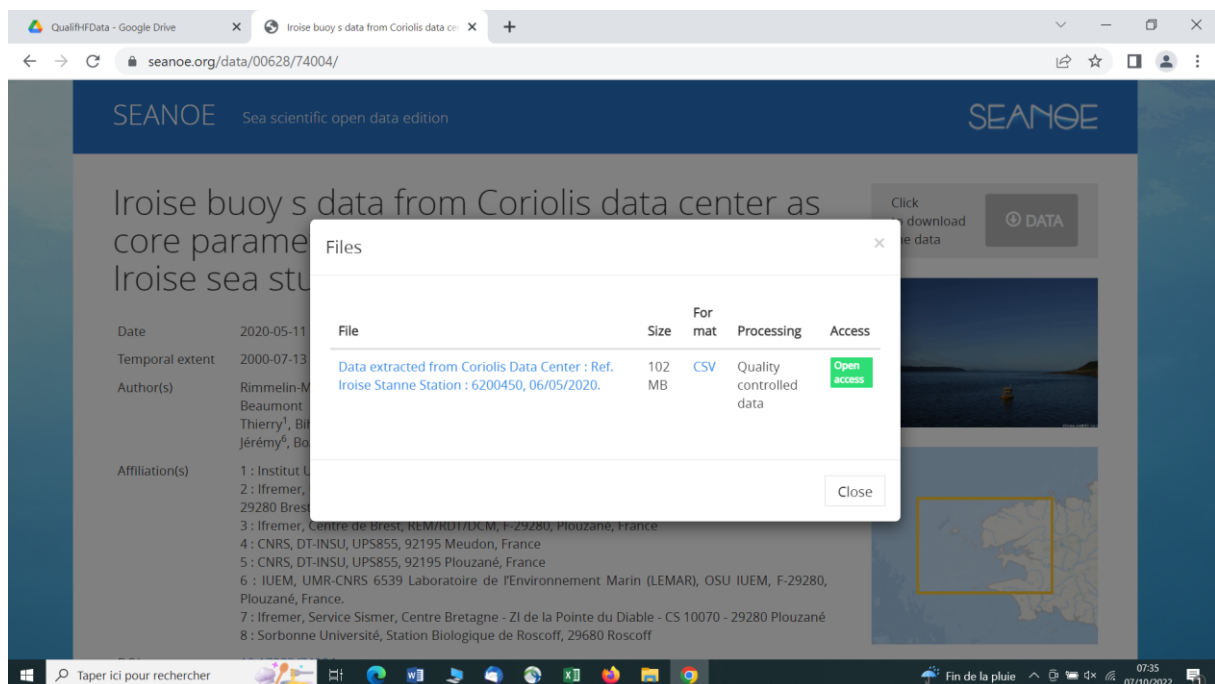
QualifHFData - Google Drive
Iroise buoy s data from Coriolis data cen
seanoe.org/data/00628/74004/

SEANOE Sea scientific open data edition
SEANOE

Iroise buoy s data from Coriolis data center as core parame Iroise sea stu

Click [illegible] download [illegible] data
DATA

Date 2020-05-11
Temporal extent 2000-07-13
Author(s) Rimmelin-M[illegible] Beaumont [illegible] Thierry$^1$, Bi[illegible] Jérémy$^6$, Bo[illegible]

Affiliation(s) 1 : Institut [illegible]
2 : Ifremer, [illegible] 29280 Brest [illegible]
3 : Ifremer, Centre de Brest, REM/RDT/DCM, F-29280, Plouzané, France
4 : CNRS, DT-INSU, UPS855, 92195 Meudon, France
5 : CNRS, DT-INSU, UPS855, 92195 Plouzané, France
6 : IUEM, UMR-CNRS 6539 Laboratoire de l'Environnement Marin (LEMAR), OSU IUEM, F-29280, Plouzané, France.
7 : Ifremer, Service Sismer, Centre Bretagne - ZI de la Pointe du Diable - CS 10070 - 29280 Plouzané
8 : Sorbonne Université, Station Biologique de Roscoff, 29680 Roscoff

Files

| File | Size | For mat | Processing | Access |
|---|---|---|---|---|
| Data extracted from Coriolis Data Center : Ref. Iroise Stanne Station : 6200450, 06/05/2020. | 102 MB | CSV | Quality controlled data | Open access |

Close

Taper ici pour rechercher
Fin de la pluie
07:35
07/10/2022